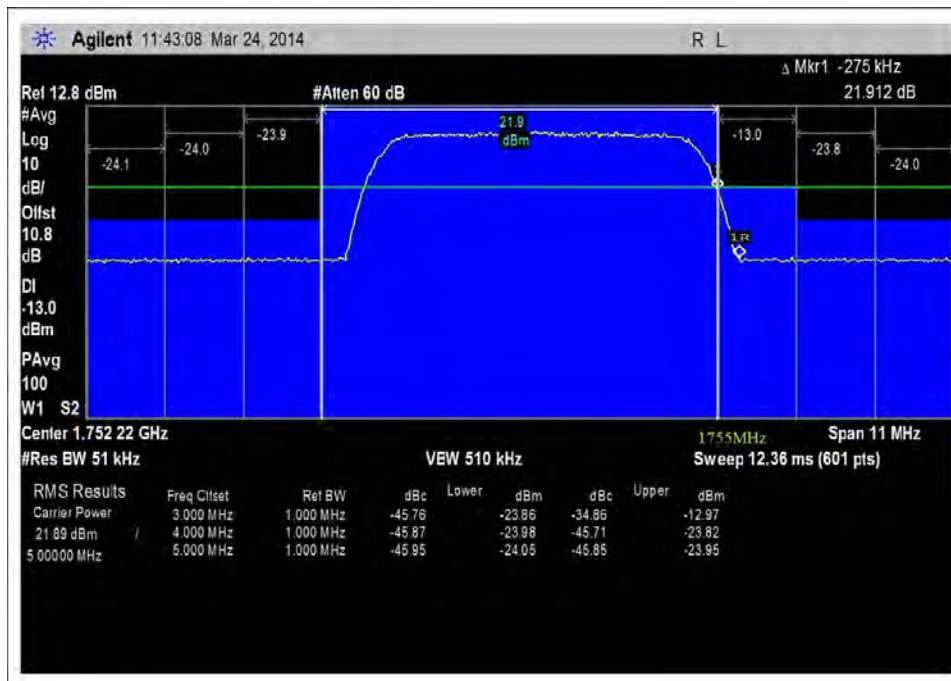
Agilent 11:43:08 Mar 24, 2014

R L

Δ Mkr1 -275 kHz
21.912 dB

Ref 12.8 dBm
#Atten 60 dB

#Avg
Log
10
dB/
Offst
10.8
dB
Dl
-13.0
dBm
PAvg
100
W1 S2

-24.1
-24.0
-23.9
21.9
dBm
-13.0
-23.8
-24.0
1R

Center 1.752 22 GHz
1755MHz
Span 11 MHz
#Res BW 51 kHz
VBW 510 kHz
Sweep 12.36 ms (601 pts)

| RMS Results | Freq Offset | Ref BW | dBc | Lower dBm | dBc | Upper dBm |
|---|---|---|---|---|---|---|
| Carrier Power | 3.000 MHz | 1.000 MHz | -45.76 | -23.86 | -34.86 | -12.97 |
| 21.89 dBm / | 4.000 MHz | 1.000 MHz | -45.87 | -23.98 | -45.71 | -23.82 |
| 5.00000 MHz | 5.000 MHz | 1.000 MHz | -45.95 | -24.05 | -45.85 | -23.95 |